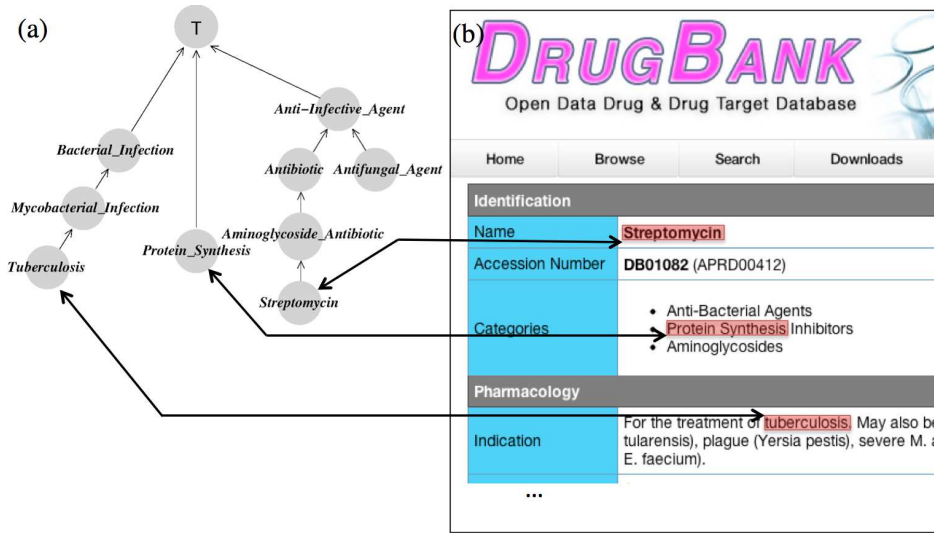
(a)

T

Bacterial_Infection

Mycobacterial_Infection

Tuberculosis

Protein_Synthesis

Anti−Infective_Agent

Antibiotic

Antifungal_Agent

Aminoglycoside_Antibiotic

Streptomycin

(b)

DRUGBANK

Open Data Drug & Drug Target Database

Home | Browse | Search | Downloads

| Identification | |
|---|---|
| Name | Streptomycin |
| Accession Number | DB01082 (APRD00412) |
| Categories | • Anti-Bacterial Agents<br>• Protein Synthesis Inhibitors<br>• Aminoglycosides |

| Pharmacology | |
|---|---|
| Indication | For the treatment of tuberculosis. May also be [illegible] tularensis), plague (Yersia pestis), severe M. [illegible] E. faecium). |

...